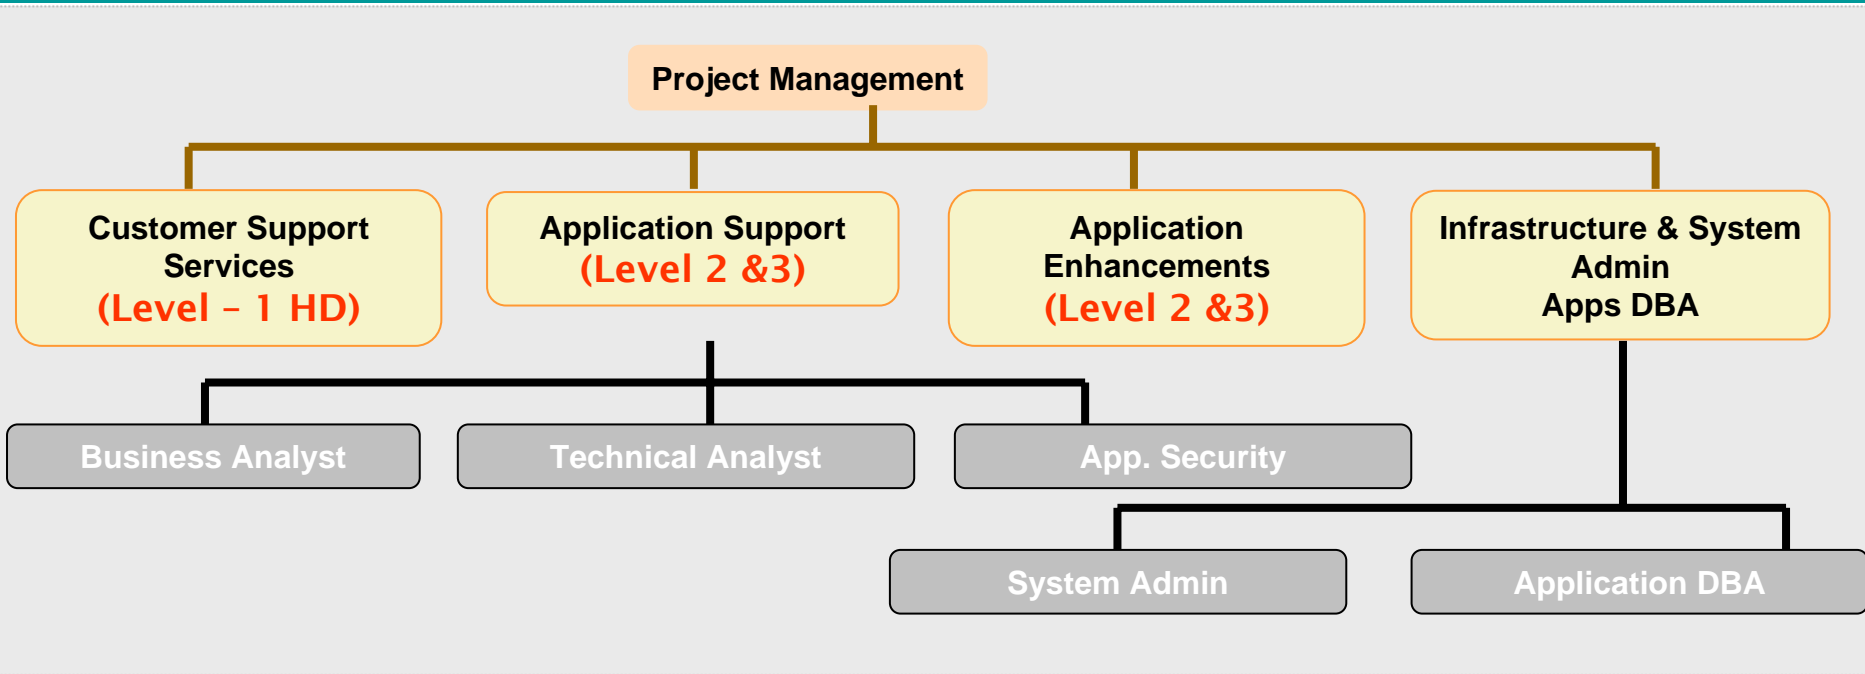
Project Management

Customer Support Services
(Level – 1 HD)

Application Support
(Level 2 &3)

Application Enhancements
(Level 2 &3)

Infrastructure & System Admin
Apps DBA

Business Analyst

Technical Analyst

App. Security

System Admin

Application DBA